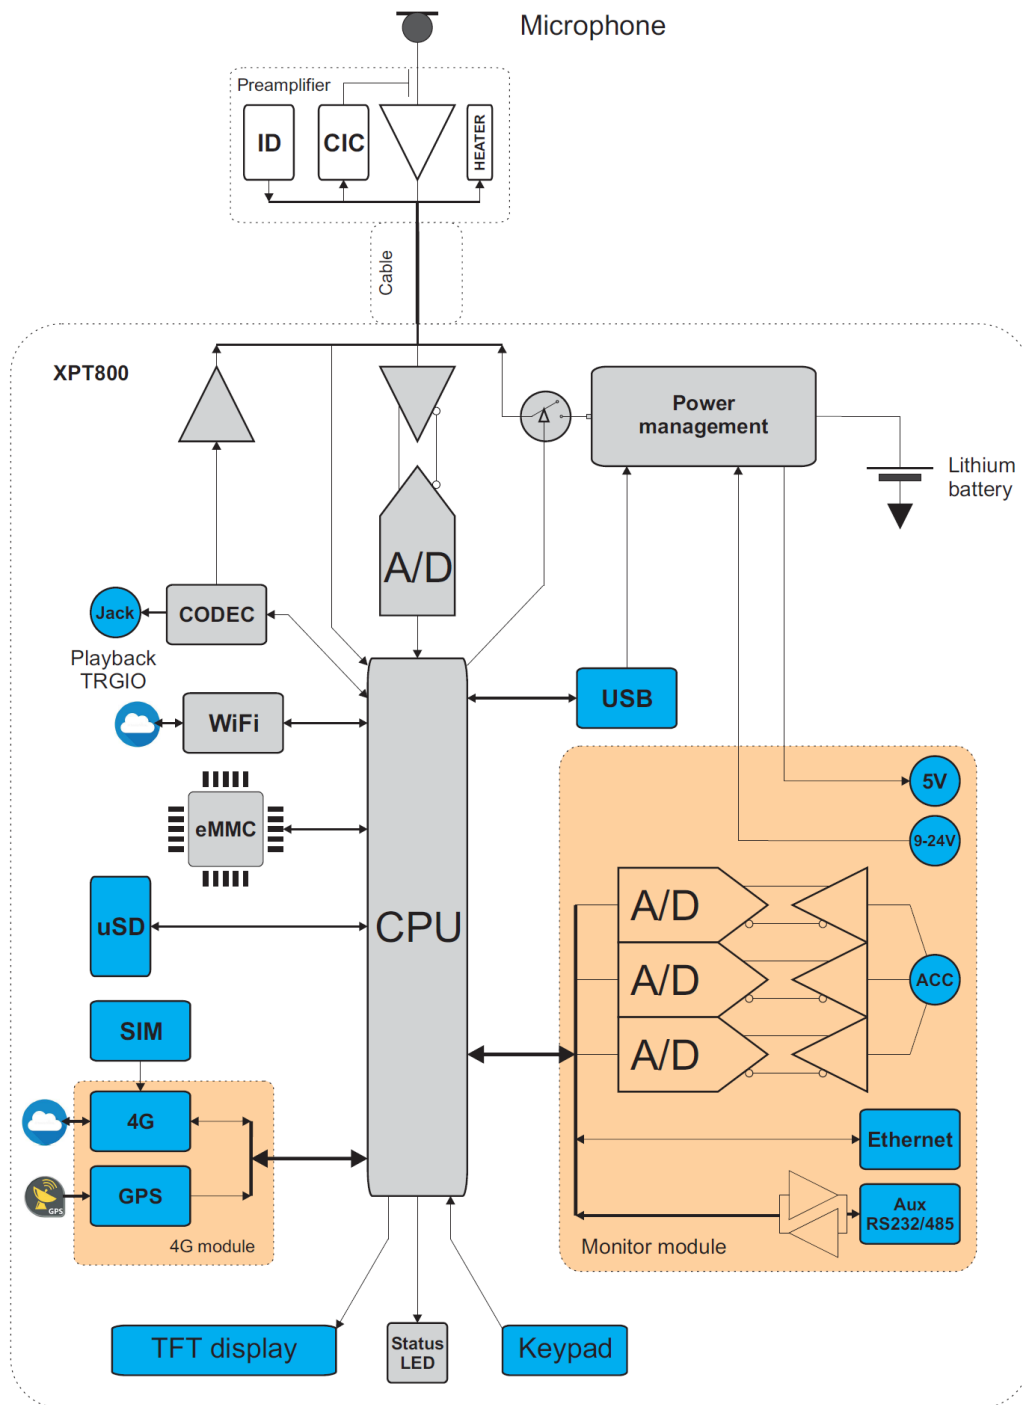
Microphone

Preamplifier

ID

CIC

HEATER

Cable

XPT800

Power management

Lithium battery

A/D

Jack

CODEC

Playback TRGIO

WiFi

USB

eMMC

5V

9-24V

CPU

uSD

A/D

A/D

A/D

ACC

SIM

4G

GPS

GPS

4G module

Ethernet

Aux RS232/485

Monitor module

TFT display

Status LED

Keypad